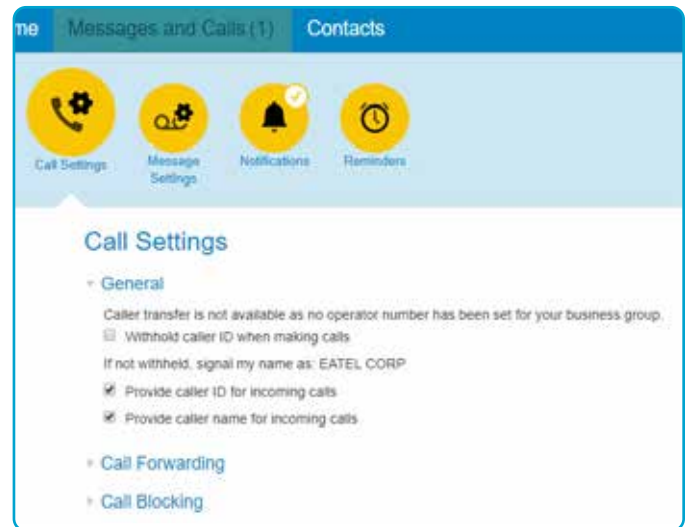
me Messages and Calls (1) Contacts

Call Settings
Message Settings
Notifications
Reminders

Call Settings

General

Caller transfer is not available as no operator number has been set for your business group.

Withhold caller ID when making calls

If not withheld, signal my name as: EATEL CORP

Provide caller ID for incoming calls

Provide caller name for incoming calls

Call Forwarding

Call Blocking